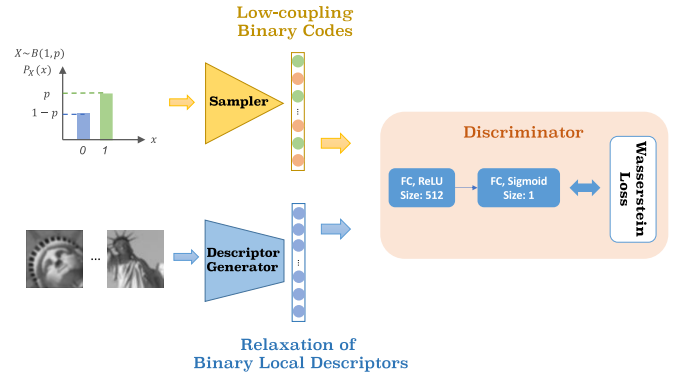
Low-coupling Binary Codes

$X \sim B(1, p)$
$P_X(x)$
$p$
$1-p$
0
1
$x$

Sampler

Discriminator

FC, ReLU
Size: 512

FC, Sigmoid
Size: 1

Wasserstein Loss

...

Descriptor Generator

Relaxation of Binary Local Descriptors